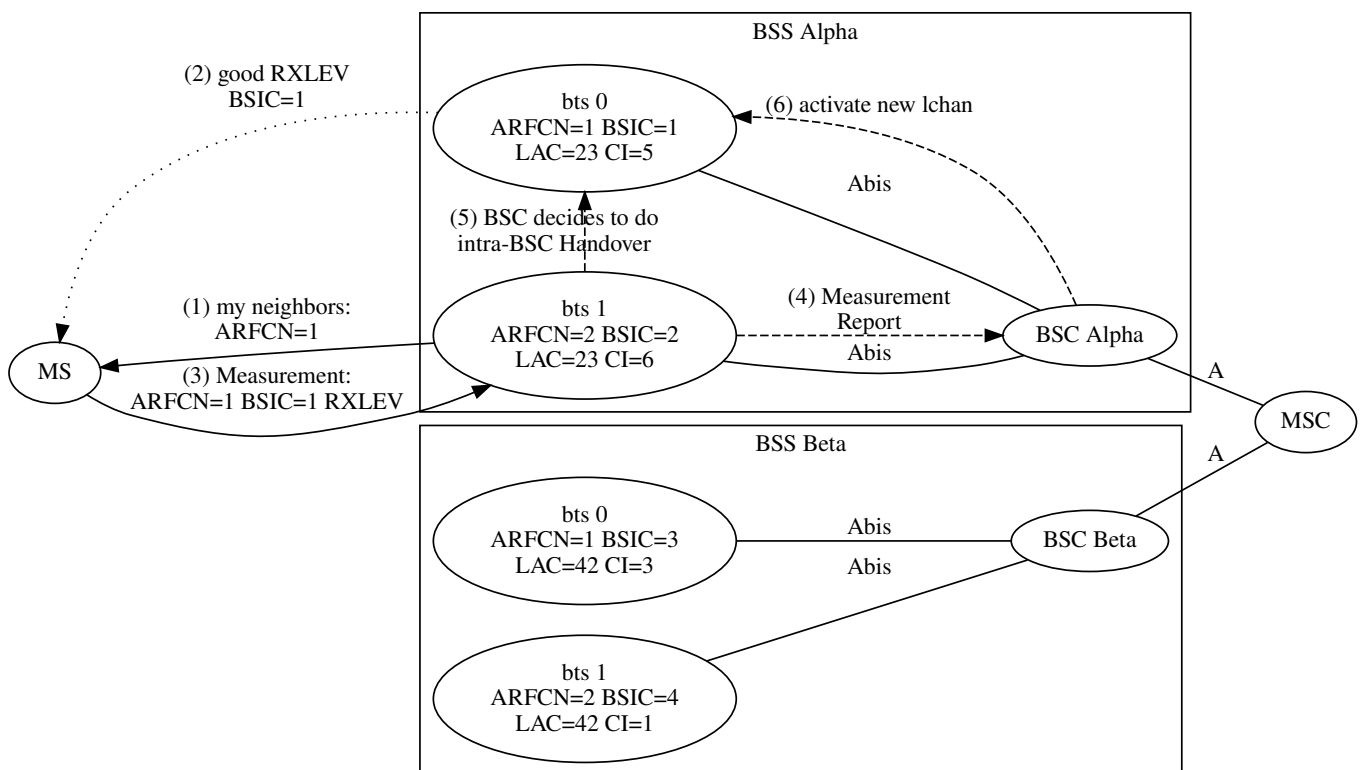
BSS Alpha

(2) good RXLEV
BSIC=1

bts 0
ARFCN=1 BSIC=1
LAC=23 CI=5

(6) activate new lchan

Abis

(5) BSC decides to do
intra-BSC Handover

(1) my neighbors:
ARFCN=1

bts 1
ARFCN=2 BSIC=2
LAC=23 CI=6

(4) Measurement
Report

Abis

BSC Alpha

MS

(3) Measurement:
ARFCN=1 BSIC=1 RXLEV

A

MSC

BSS Beta

A

bts 0
ARFCN=1 BSIC=3
LAC=42 CI=3

Abis

Abis

BSC Beta

bts 1
ARFCN=2 BSIC=4
LAC=42 CI=1